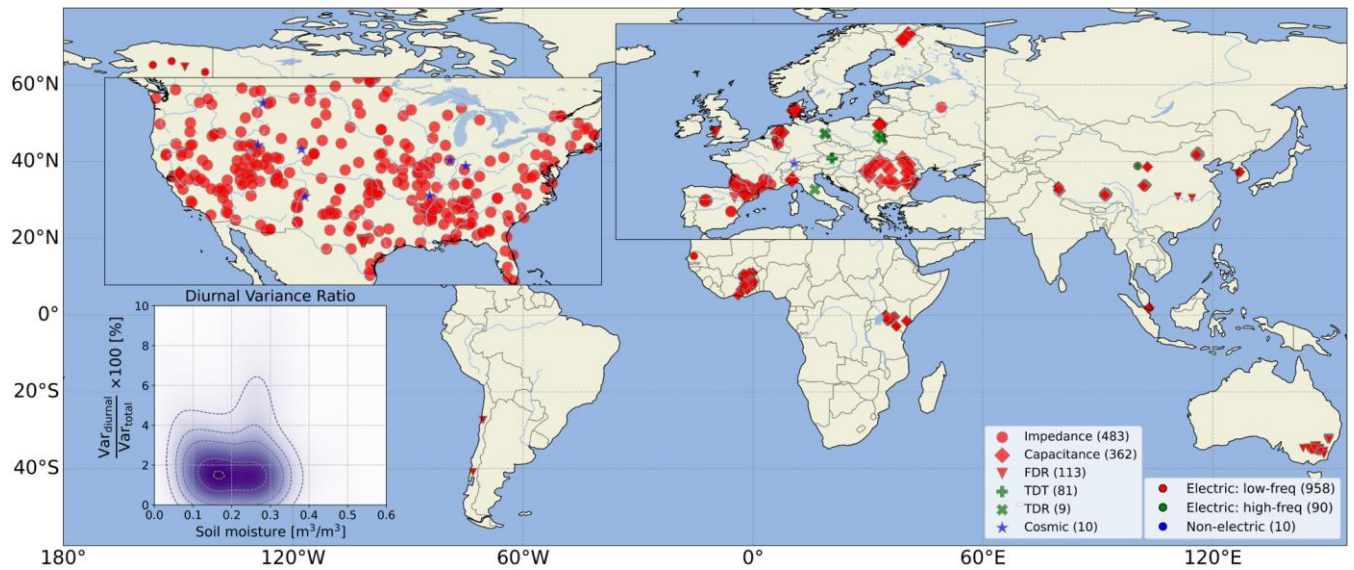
60°N
40°N
20°N
0°
20°S
40°S
180°
120°W
60°W
0°
60°E
120°E

Diurnal Variance Ratio
10
8
6
4
2
0
$\frac{Var_{diurnal}}{Var_{total}} \times 100$ [%]
0.0
0.1
0.2
0.3
0.4
0.5
0.6
Soil moisture [$m^3/m^3$]

Impedance (483)
Capacitance (362)
FDR (113)
TDT (81)
TDR (9)
Cosmic (10)

Electric: low-freq (958)
Electric: high-freq (90)
Non-electric (10)